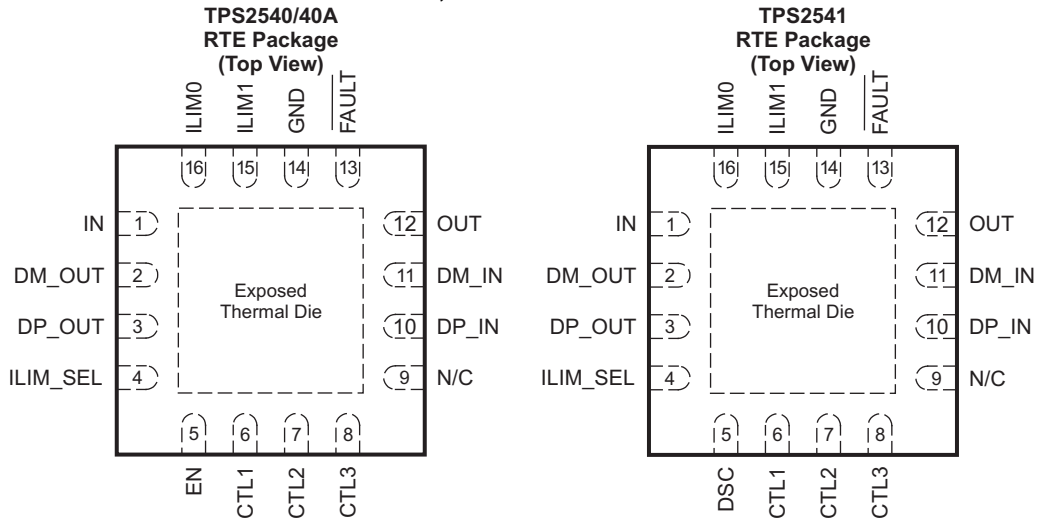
TPS2540/40A
RTE Package
(Top View)

ILIM0 ILIM1 GND $\overline{FAULT}$

16 15 14 13

IN 1
DM_OUT 2
DP_OUT 3
ILIM_SEL 4

Exposed
Thermal Die

12 OUT
11 DM_IN
10 DP_IN
9 N/C

5 6 7 8

EN CTL1 CTL2 CTL3

TPS2541
RTE Package
(Top View)

ILIM0 ILIM1 GND $\overline{FAULT}$

16 15 14 13

IN 1
DM_OUT 2
DP_OUT 3
ILIM_SEL 4

Exposed
Thermal Die

12 OUT
11 DM_IN
10 DP_IN
9 N/C

5 6 7 8

DSC CTL1 CTL2 CTL3